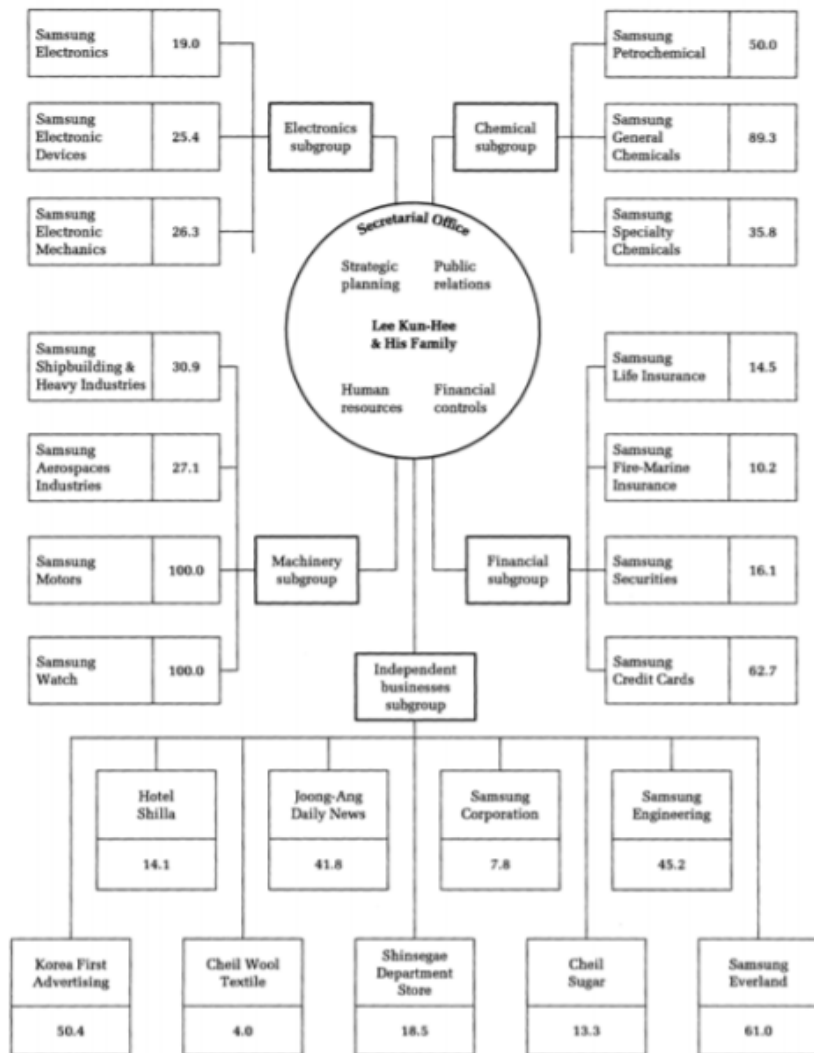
| Samsung Electronics | 19.0 |
|---|---|
| Samsung Electronic Devices | 25.4 |
| Samsung Electronic Mechanics | 26.3 |

Electronics subgroup

Chemical subgroup

| Samsung Petrochemical | 50.0 |
|---|---|
| Samsung General Chemicals | 89.3 |
| Samsung Specialty Chemicals | 35.8 |

Secretarial Office

Strategic planning

Public relations

Lee Kun-Hee & His Family

Human resources

Financial controls

| Samsung Shipbuilding & Heavy Industries | 30.9 |
|---|---|
| Samsung Aerospaces Industries | 27.1 |
| Samsung Motors | 100.0 |
| Samsung Watch | 100.0 |

Machinery subgroup

Financial subgroup

| Samsung Life Insurance | 14.5 |
|---|---|
| Samsung Fire-Marine Insurance | 10.2 |
| Samsung Securities | 16.1 |
| Samsung Credit Cards | 62.7 |

Independent businesses subgroup

| Hotel Shilla | Joong-Ang Daily News | Samsung Corporation | Samsung Engineering |
|---|---|---|---|
| 14.1 | 41.8 | 7.8 | 45.2 |

| Korea First Advertising | Cheil Wool Textile | Shinsegae Department Store | Cheil Sugar | Samsung Everland |
|---|---|---|---|---|
| 50.4 | 4.0 | 18.5 | 13.3 | 61.0 |